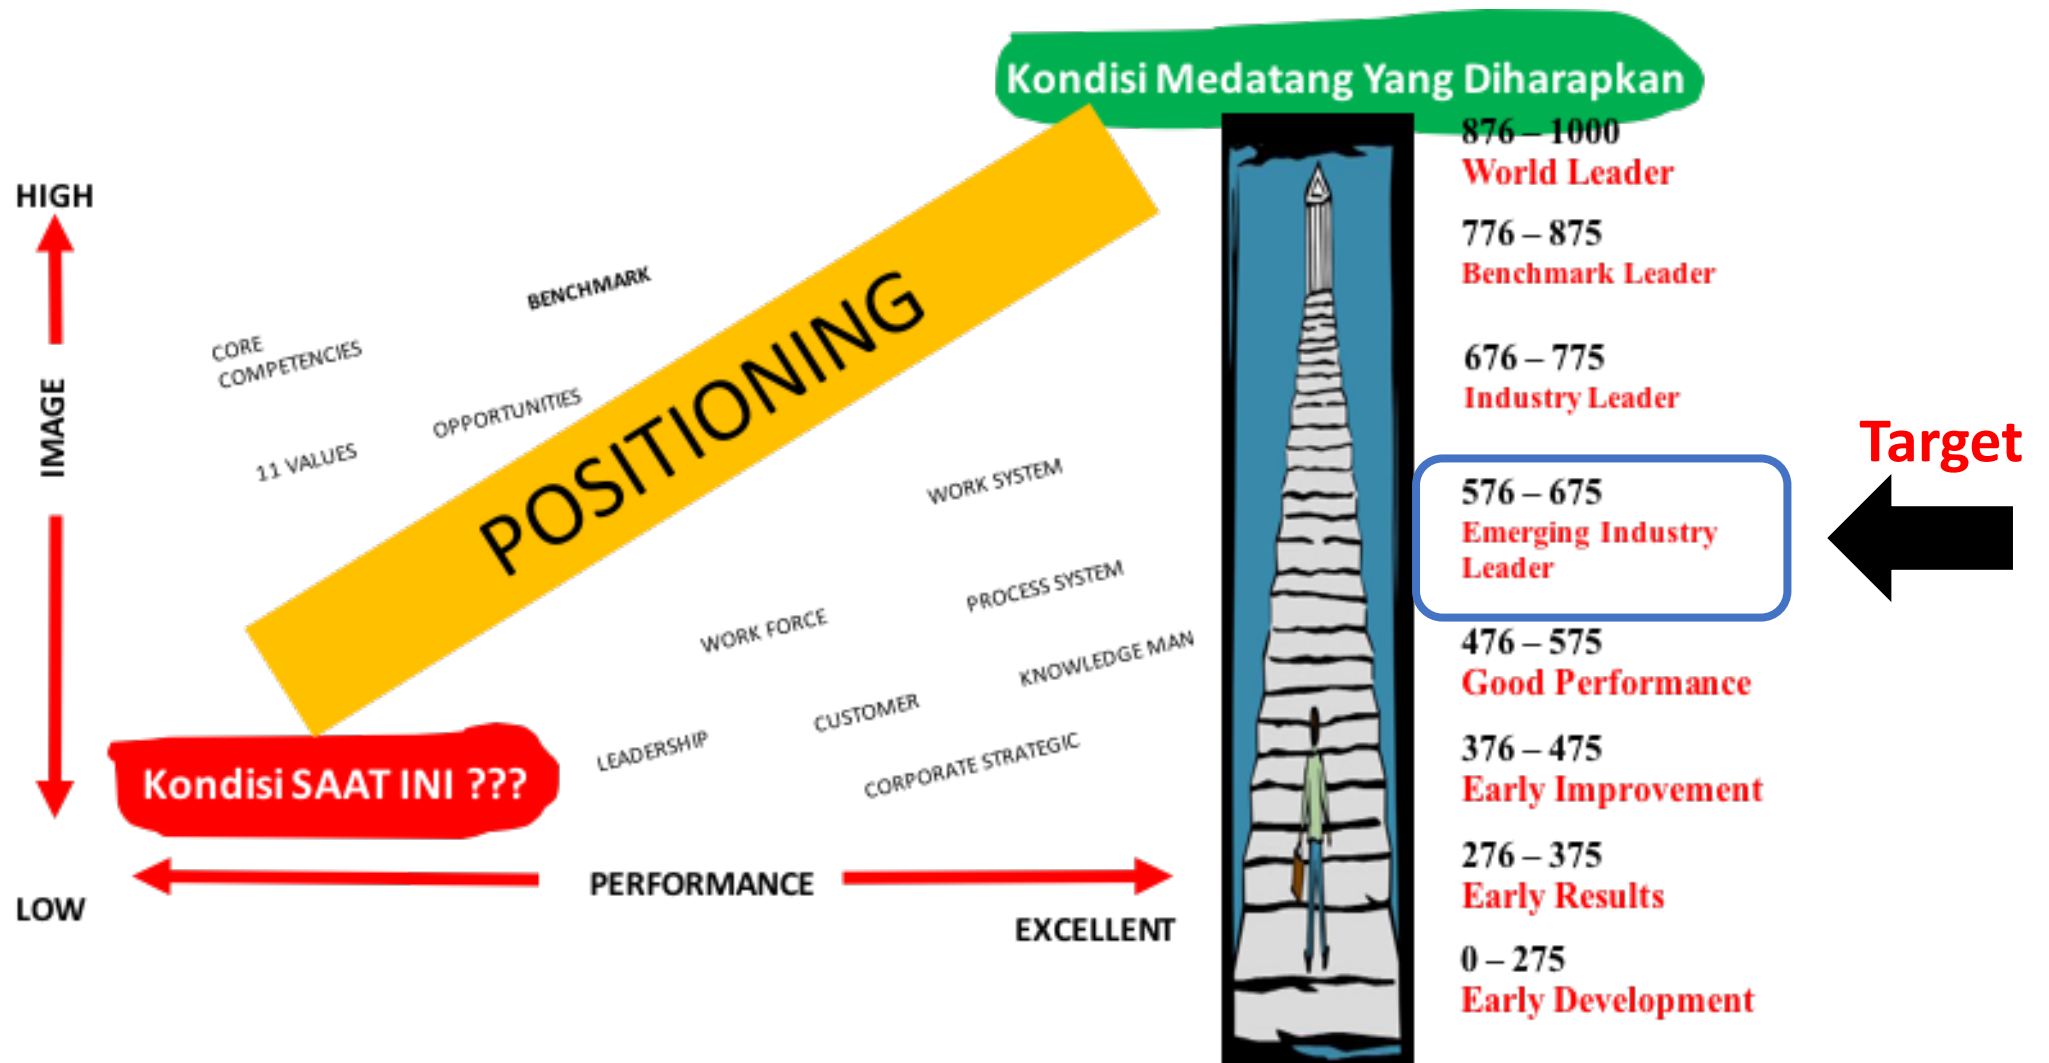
Kondisi Medatang Yang Diharapkan

HIGH

IMAGE

LOW

CORE COMPETENCIES

BENCHMARK

OPPORTUNITIES

11 VALUES

POSITIONING

WORK SYSTEM

PROCESS SYSTEM

WORK FORCE

KNOWLEDGE MAN

CUSTOMER

LEADERSHIP

CORPORATE STRATEGIC

Kondisi SAAT INI ???

PERFORMANCE

EXCELLENT

876 – 1000
World Leader

776 – 875
Benchmark Leader

676 – 775
Industry Leader

576 – 675
Emerging Industry Leader

Target

476 – 575
Good Performance

376 – 475
Early Improvement

276 – 375
Early Results

0 – 275
Early Development